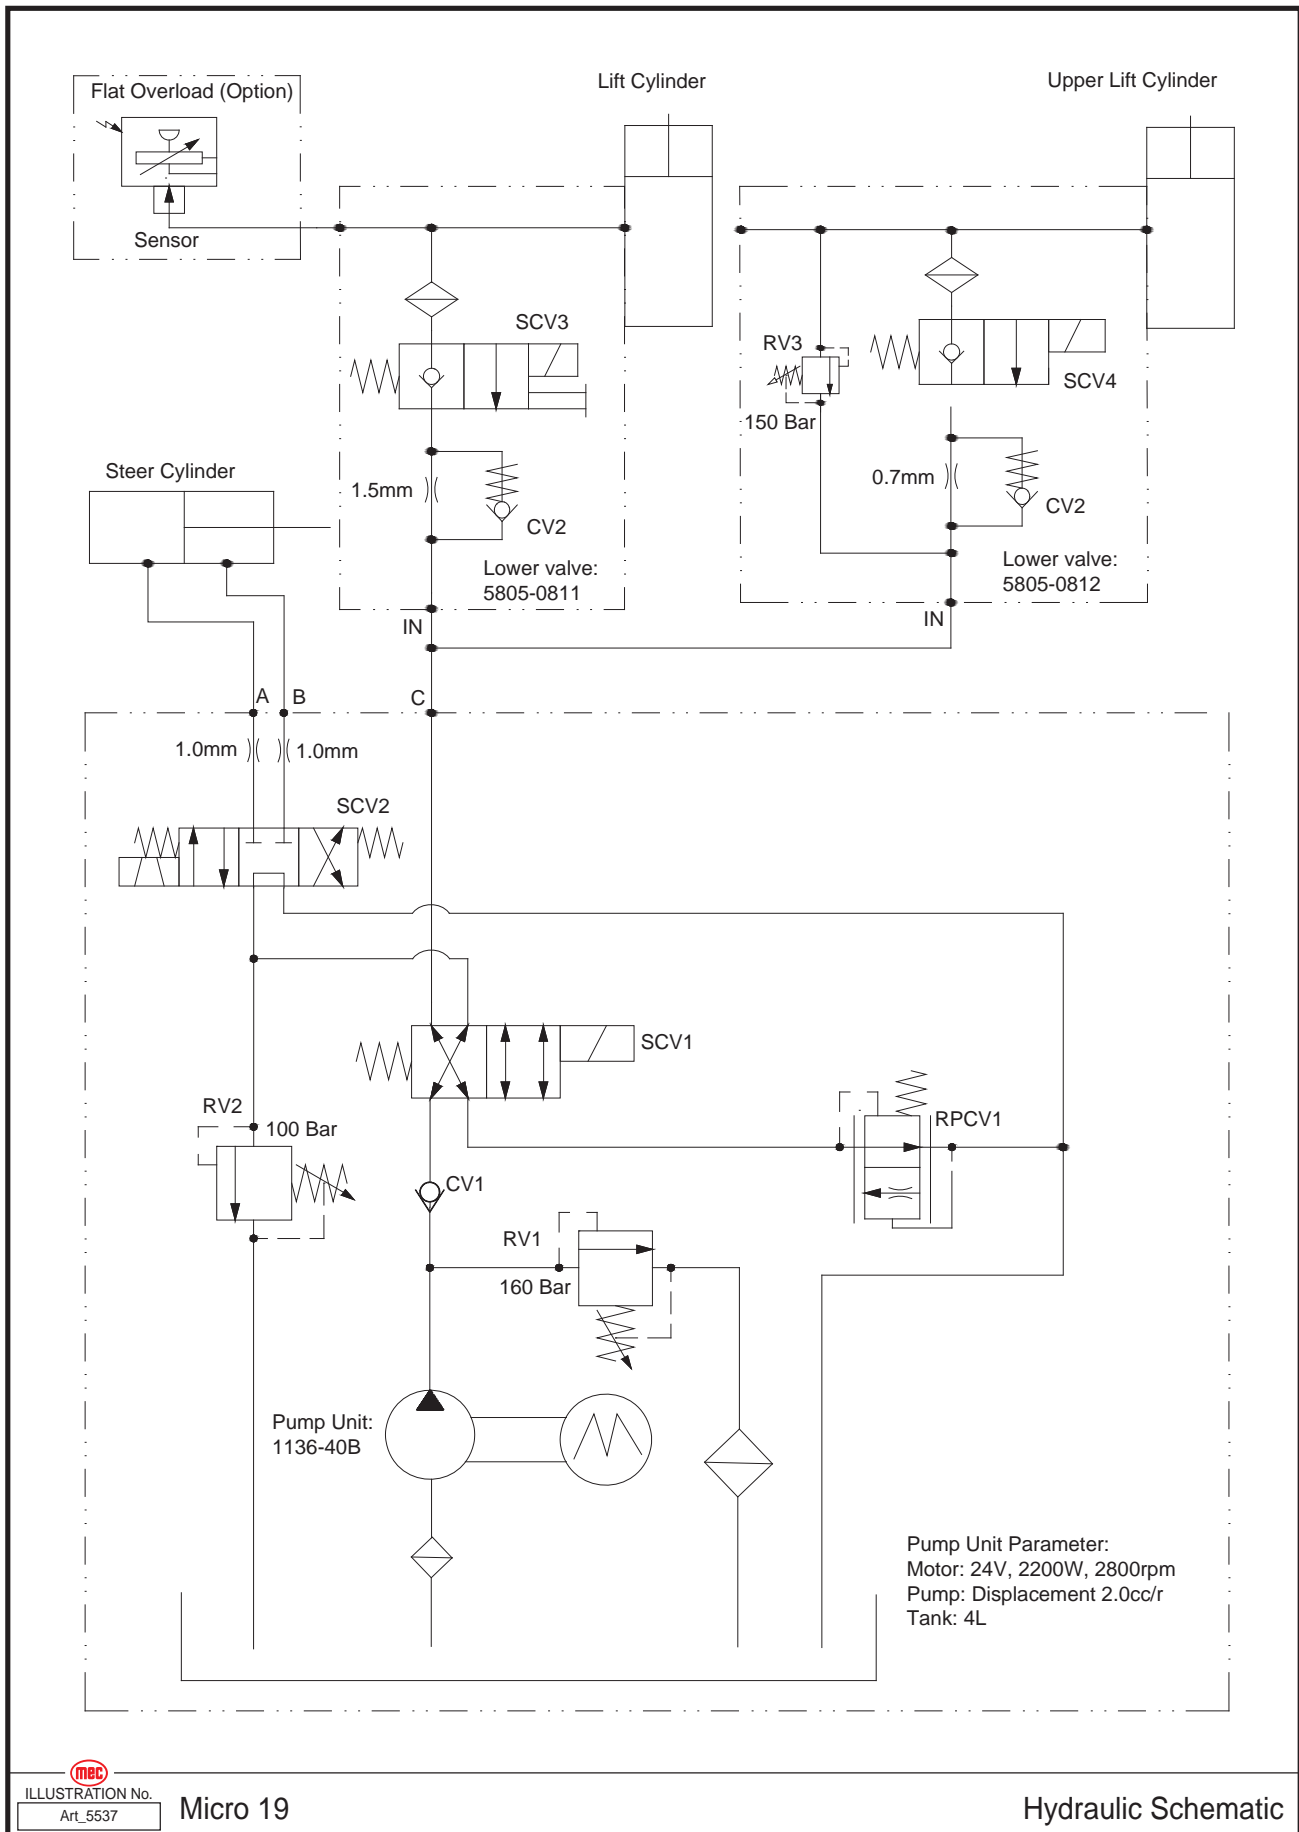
Flat Overload (Option)

Sensor

Lift Cylinder

Upper Lift Cylinder

SCV3

RV3

SCV4

150 Bar

Steer Cylinder

1.5mm

CV2

0.7mm

CV2

Lower valve: 5805-0811

Lower valve: 5805-0812

IN

IN

A B

C

1.0mm

1.0mm

SCV2

SCV1

RPCV1

RV2

100 Bar

CV1

RV1

160 Bar

Pump Unit: 1136-40B

Pump Unit Parameter:
Motor: 24V, 2200W, 2800rpm
Pump: Displacement 2.0cc/r
Tank: 4L

mec
ILLUSTRATION No.
Art_5537

Micro 19

Hydraulic Schematic